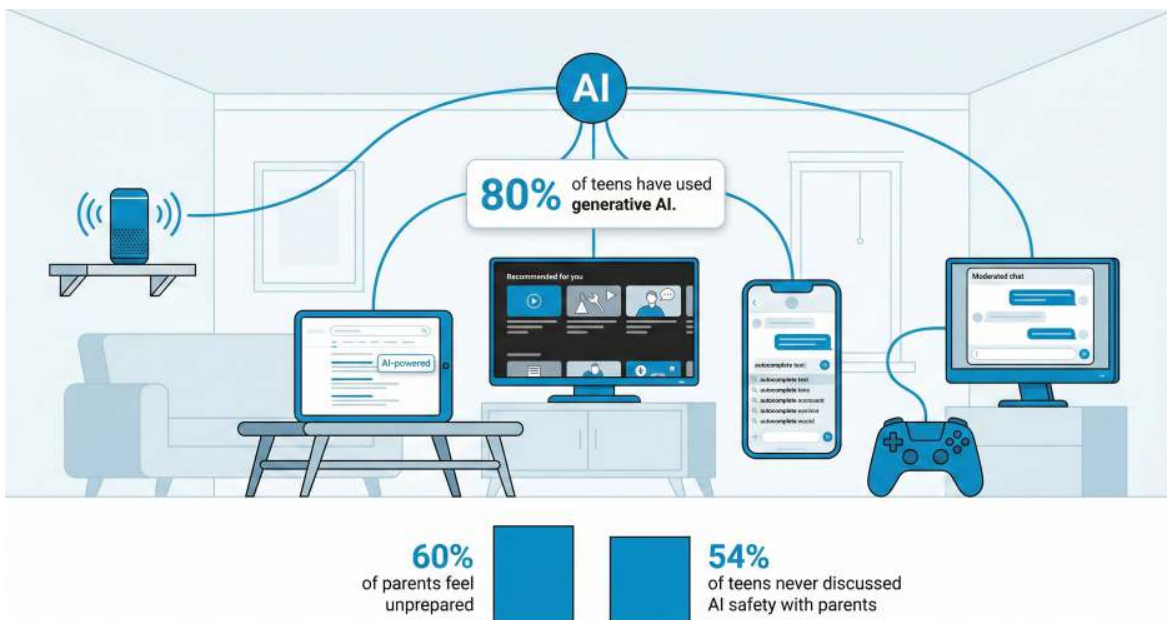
AI

80% of teens have used generative AI.

AI-powered

Recommended for you

autocomplete text
autocomplete text
autocomplete tons
autocomplete ecosount
autocomplete service
autocomplete world

Moderated chat

60%
of parents feel unprepared

54%
of teens never discussed AI safety with parents